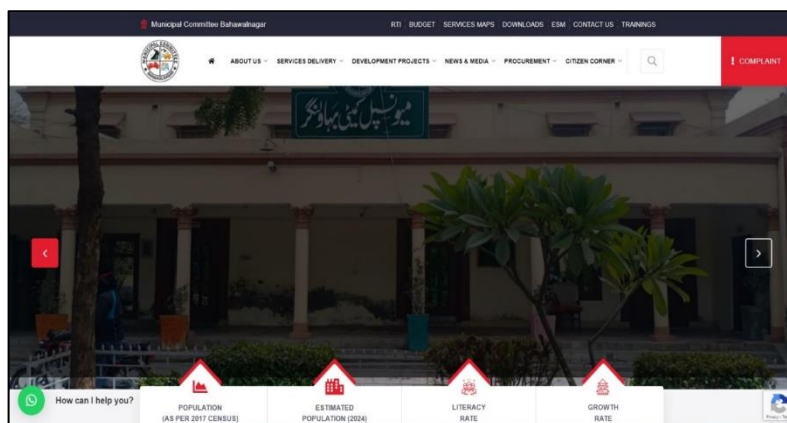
Municipal Committee Bahawalnagar

RTI BUDGET SERVICES MAPS DOWNLOADS ESM CONTACT US TRAININGS

ABOUT US SERVICES DELIVERY DEVELOPMENT PROJECTS NEWS & MEDIA PROCUREMENT CITIZEN CORNER

! COMPLAINT

میونسپل کمیٹی بہاولنگر

How can I help you?

POPULATION (AS PER 2017 CENSUS)

ESTIMATED POPULATION (2024)

LITERACY RATE

GROWTH RATE